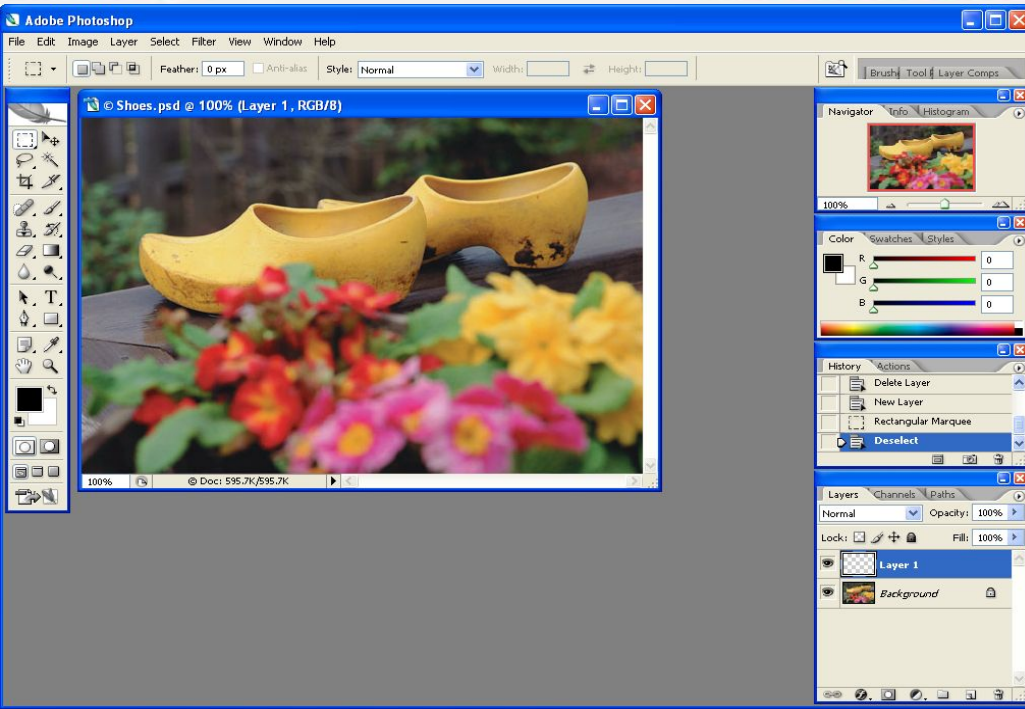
Adobe Photoshop

File Edit Image Layer Select Filter View Window Help

Feather: 0 px Anti-alias Style: Normal Width: Height:

Brushes Tool P Layer Comps

© Shoes.psd @ 100% (Layer 1, RGB/8)

100% Doc: 595.7K/595.7K

Navigator Info Histogram

100%

Color Swatches Styles

R 0
G 0
B 0

History Actions

Delete Layer
New Layer
Rectangular Marquee
Deselect

Layers Channels Paths

Normal Opacity: 100%

Lock: Fill: 100%

Layer 1
Background